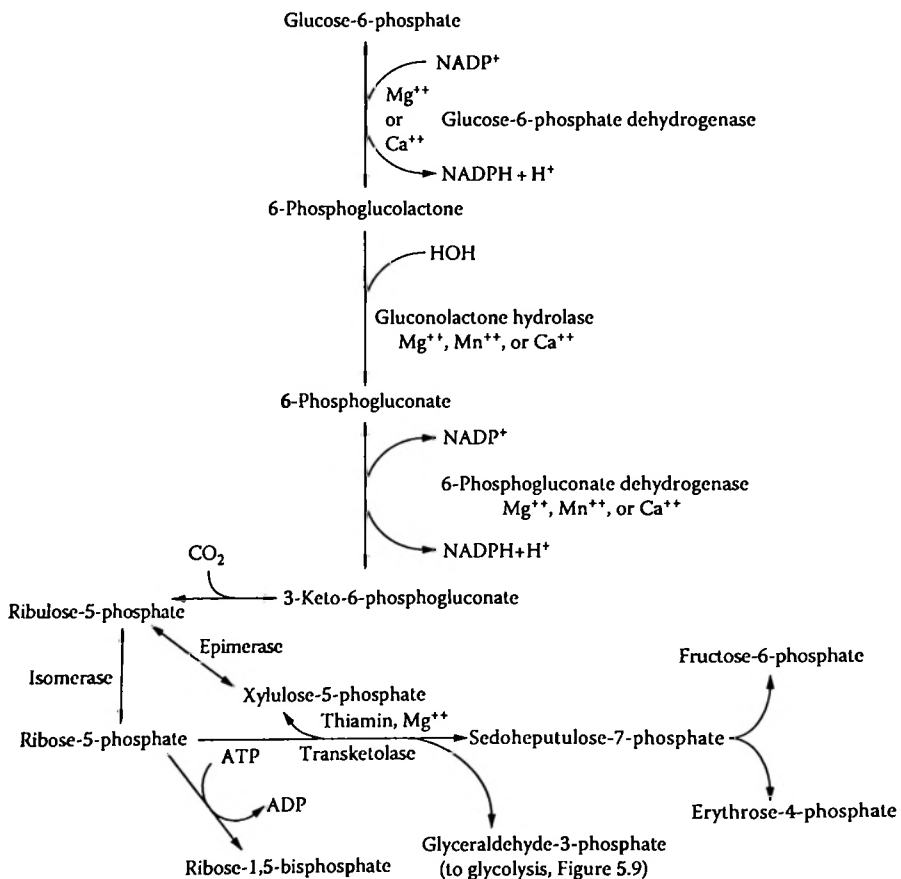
Glucose-6-phosphate

$NADP^+$

$Mg^{++}$
or
$Ca^{++}$

Glucose-6-phosphate dehydrogenase

$NADPH + H^+$

6-Phosphoglucolactone

HOH

Gluconolactone hydrolase
$Mg^{++}$, $Mn^{++}$, or $Ca^{++}$

6-Phosphogluconate

$NADP^+$

6-Phosphogluconate dehydrogenase
$Mg^{++}$, $Mn^{++}$, or $Ca^{++}$

$NADPH+H^+$

$CO_2$

Ribulose-5-phosphate

3-Keto-6-phosphogluconate

Epimerase

Isomerase

Xylulose-5-phosphate

Fructose-6-phosphate

Thiamin, $Mg^{++}$

Ribose-5-phosphate

ATP

Transketolase

Sedoheptulose-7-phosphate

ADP

Erythrose-4-phosphate

Glyceraldehyde-3-phosphate
(to glycolysis, Figure 5.9)

Ribose-1,5-bisphosphate